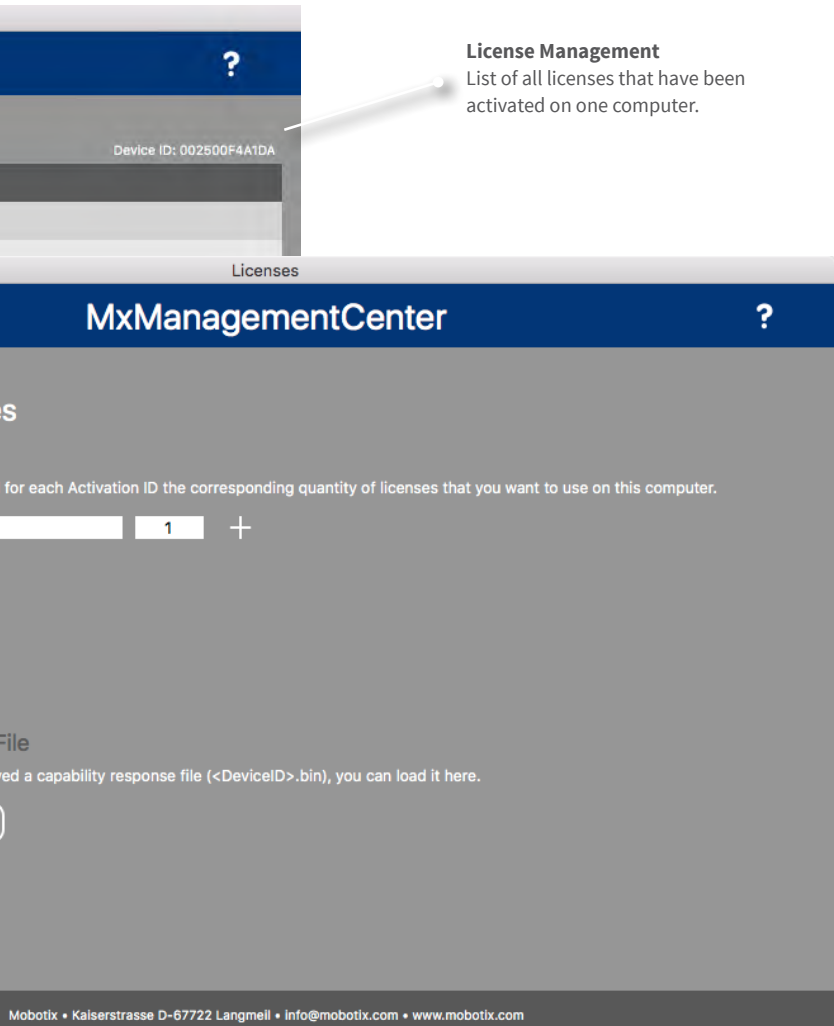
?

Device ID: 002500F4A1DA

**License Management**
List of all licenses that have been activated on one computer.

Licenses

MxManagementCenter

?

es

for each Activation ID the corresponding quantity of licenses that you want to use on this computer.

1 +

File

ed a capability response file (<DeviceID>.bin), you can load it here.

Mobotix • Kaiserstrasse D-67722 Langmeil • info@mobotix.com • www.mobotix.com